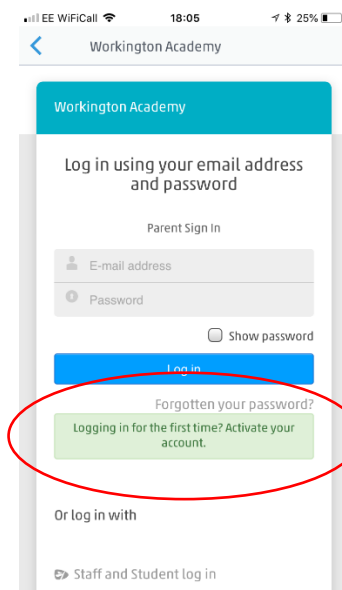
EE WiFiCall 18:05 25%

Workington Academy

Workington Academy

Log in using your email address and password

Parent Sign In

E-mail address

Password

Show password

Log in

Forgotten your password?

Logging in for the first time? Activate your account.

Or log in with

Staff and Student log in